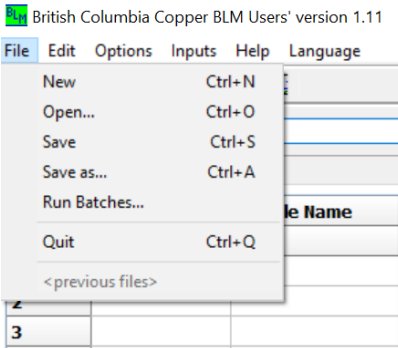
BLM British Columbia Copper BLM Users' version 1.11

File Edit Options Inputs Help Language

New Ctrl+N
Open... Ctrl+O
Save Ctrl+S
Save as... Ctrl+A
Run Batches...
Quit Ctrl+Q
<previous files>

le Name

2
3